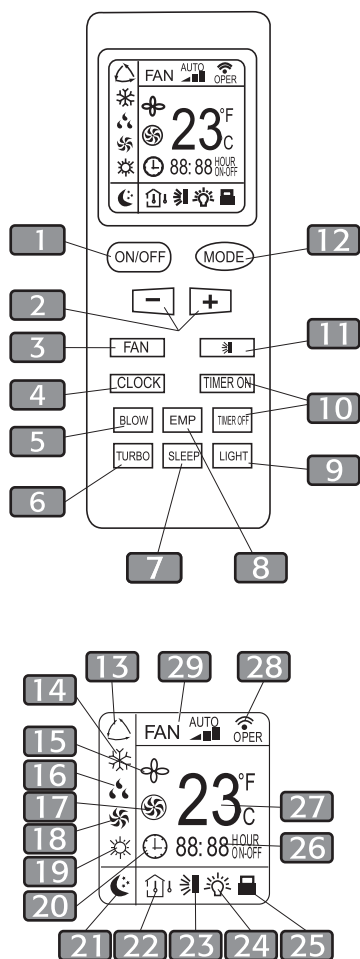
FAN AUTO OPER
23 °F C
88:88 HOUR ON-OFF

1 ON/OFF
MODE 12
2
− +
3 FAN
11
4 CLOCK
TIMER ON 10
5 BLOW
EMP
TIMER OFF
6 TURBO
SLEEP
LIGHT 9
7
8

13
29
28
14
FAN AUTO
OPER
15
16
23 °F C
17
27
18
88:88 HOUR ON-OFF
26
19
20
21 22 23 24 25